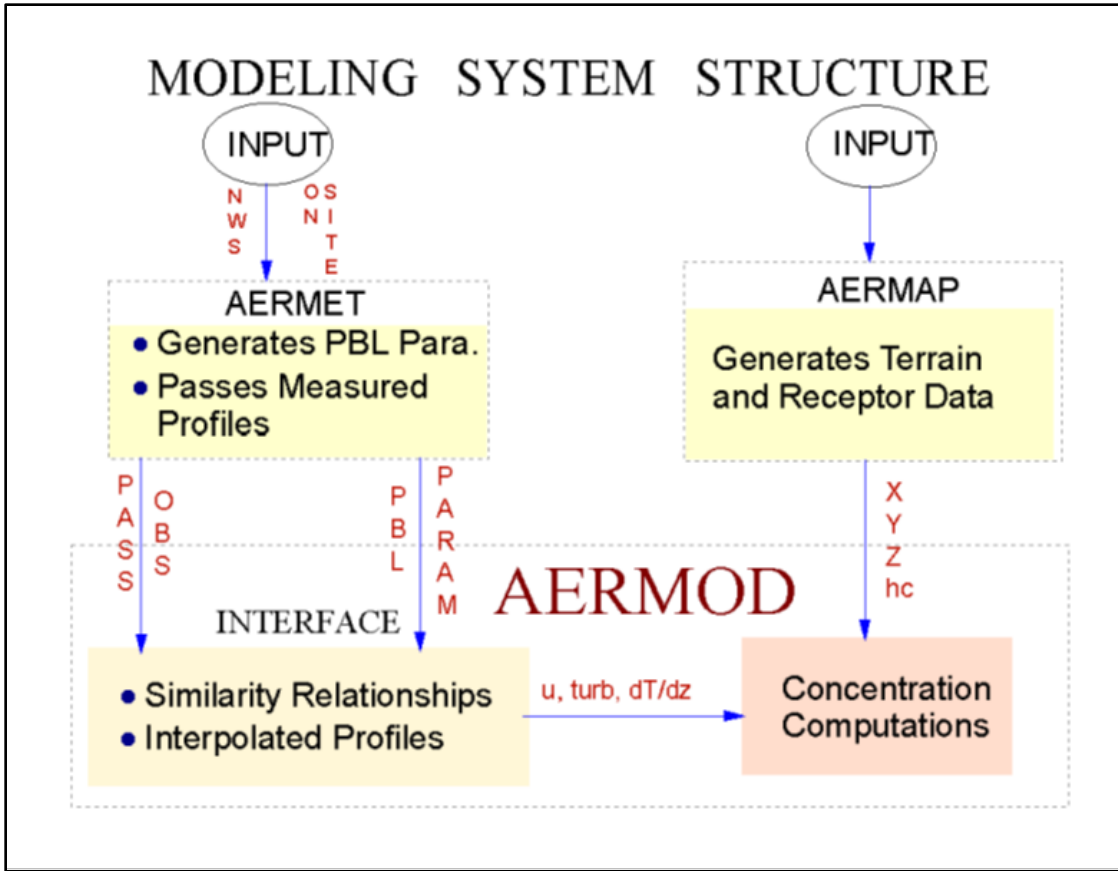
MODELING SYSTEM STRUCTURE

INPUT

NWS

ON SITE

AERMET

• Generates PBL Para.
• Passes Measured Profiles

INPUT

AERMAP

Generates Terrain and Receptor Data

PASS OBS

PBL PARAM

X Y Z hc

AERMOD

INTERFACE

• Similarity Relationships
• Interpolated Profiles

u, turb, dT/dz

Concentration Computations